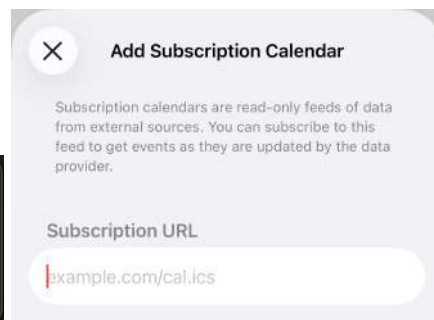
Add Subscription Calendar

Subscription calendars are read-only feeds of data from external sources. You can subscribe to this feed to get events as they are updated by the data provider.

Subscription URL

example.com/cal.ics